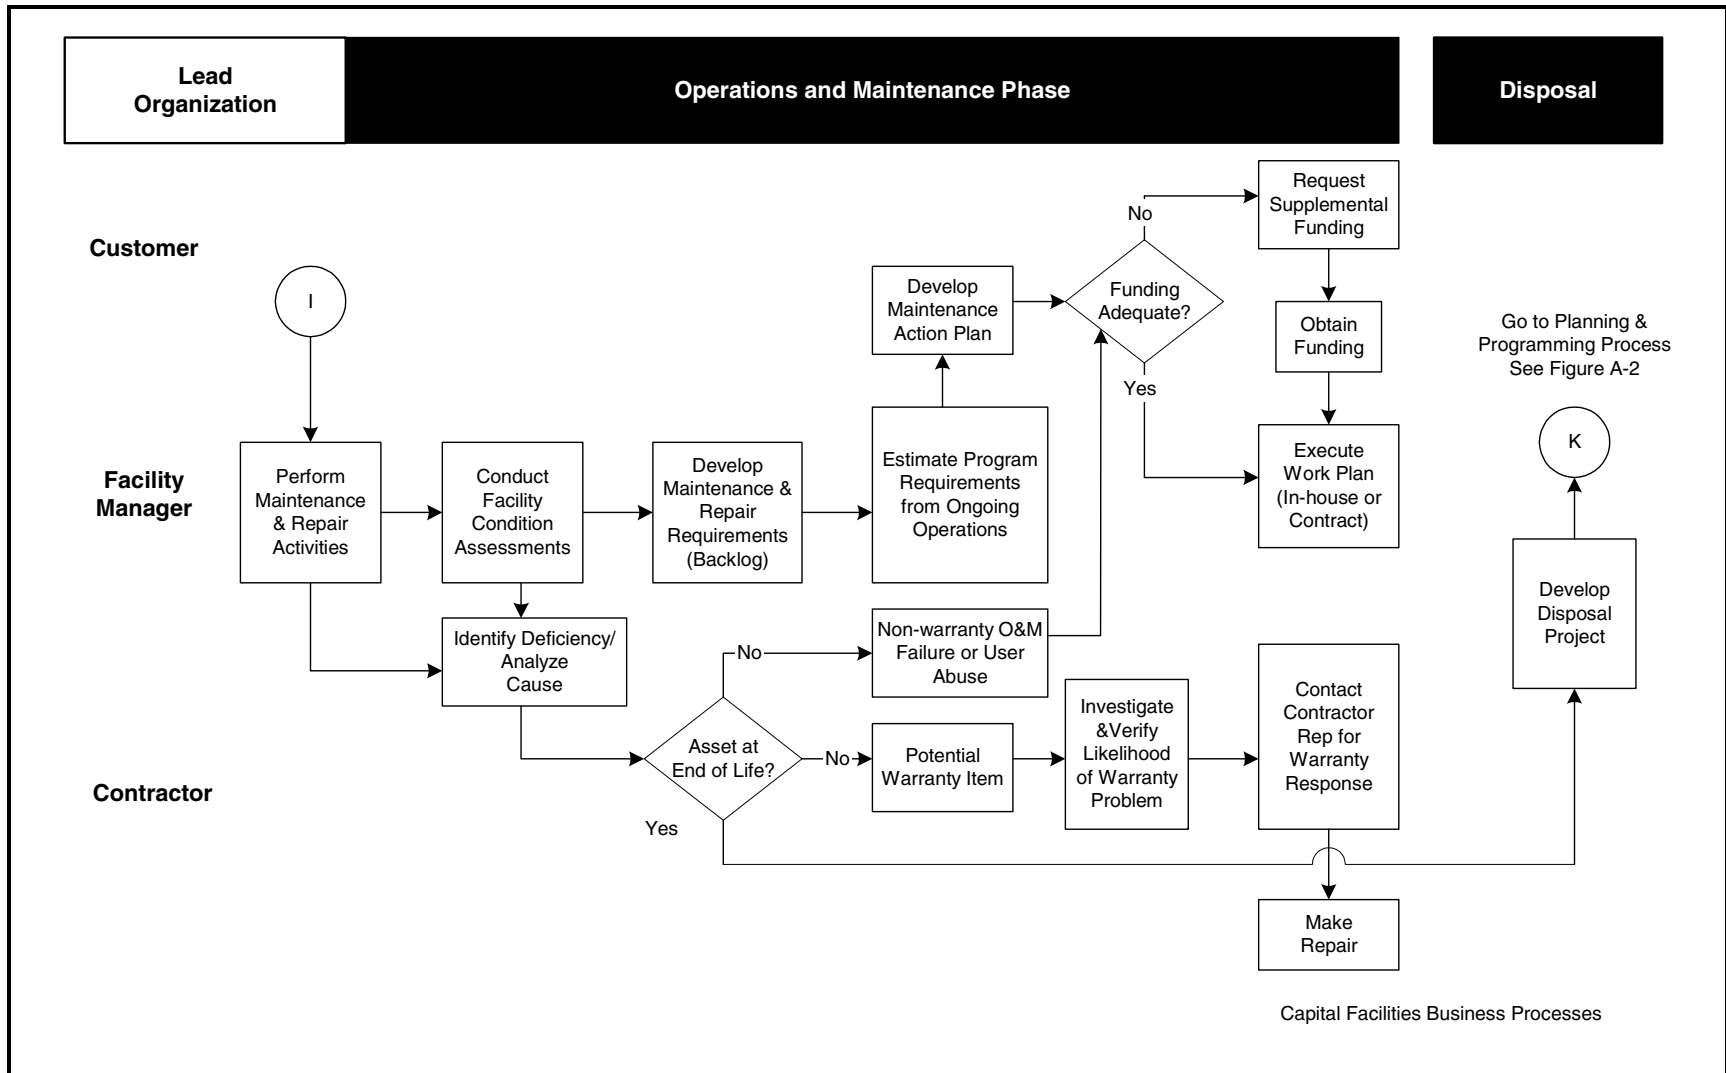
Lead Organization

Operations and Maintenance Phase

Disposal

Customer

Facility Manager

Contractor

I

Perform Maintenance & Repair Activities

Conduct Facility Condition Assessments

Develop Maintenance & Repair Requirements (Backlog)

Estimate Program Requirements from Ongoing Operations

Develop Maintenance Action Plan

Funding Adequate?

No

Yes

Request Supplemental Funding

Obtain Funding

Execute Work Plan (In-house or Contract)

Go to Planning & Programming Process See Figure A-2

K

Develop Disposal Project

Identify Deficiency/ Analyze Cause

No

Non-warranty O&M Failure or User Abuse

Asset at End of Life?

No

Yes

Potential Warranty Item

Investigate &Verify Likelihood of Warranty Problem

Contact Contractor Rep for Warranty Response

Make Repair

Capital Facilities Business Processes